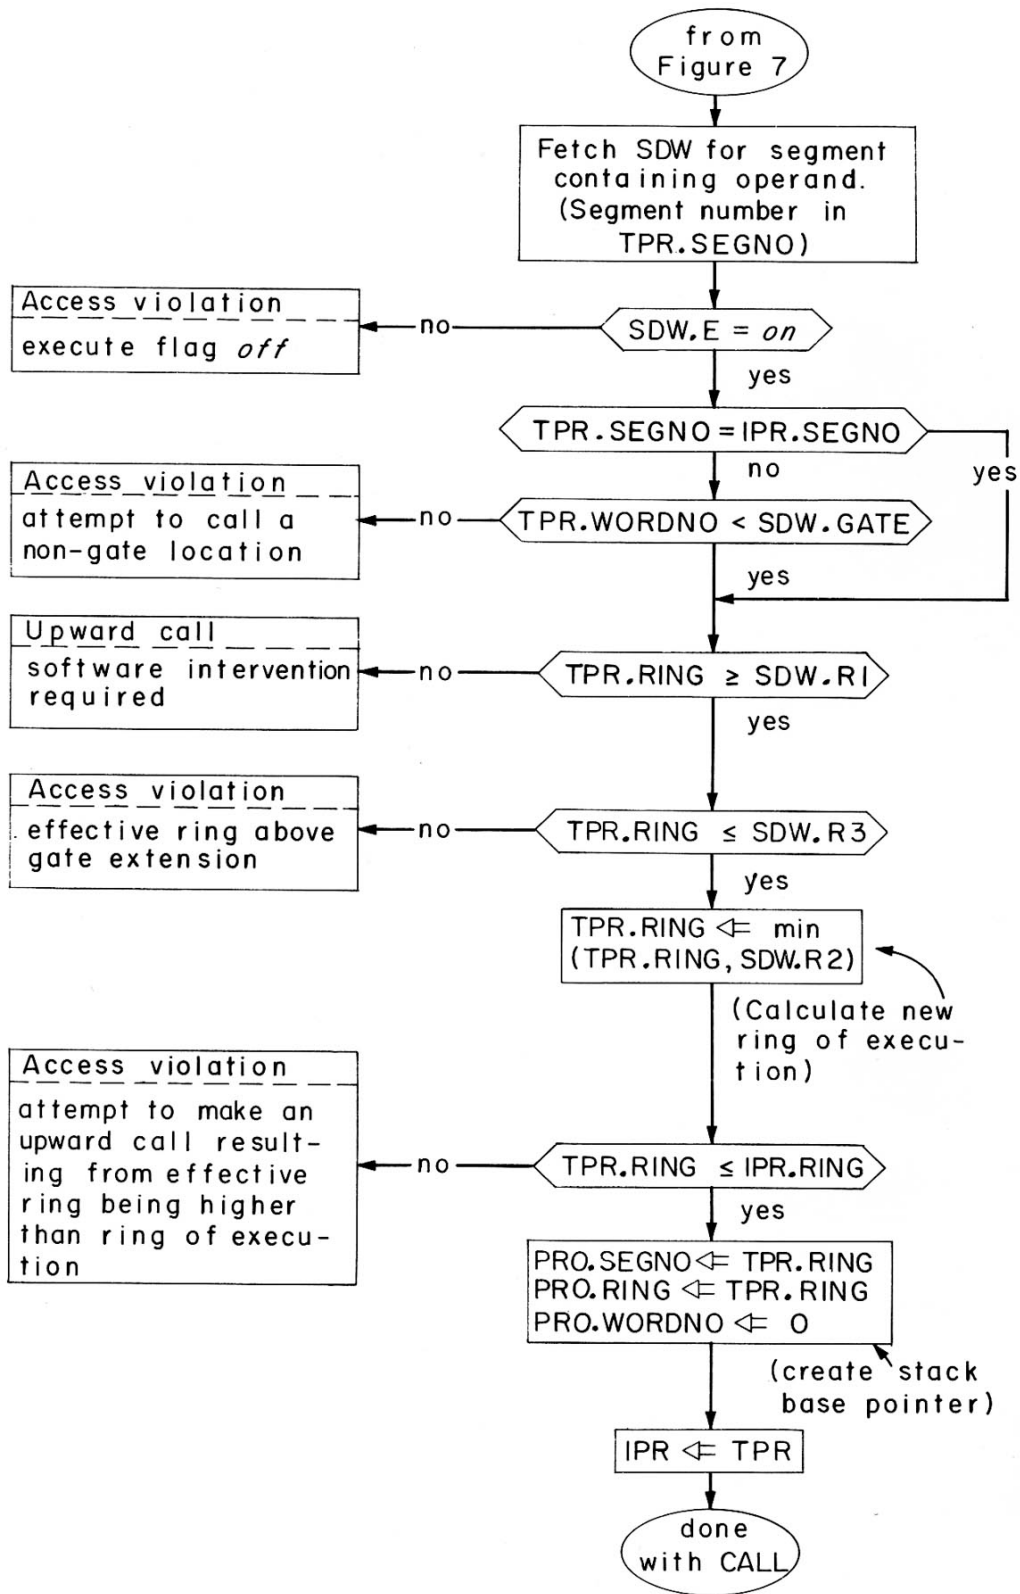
from Figure 7

Fetch SDW for segment containing operand. (Segment number in TPR.SEGNO)

Access violation
execute flag *off*

no

SDW.E = *on*

yes

TPR.SEGNO = IPR.SEGNO

no

yes

Access violation
attempt to call a non-gate location

no

TPR.WORDNO < SDW.GATE

yes

Upward call
software intervention required

no

TPR.RING ≥ SDW.R1

yes

Access violation
effective ring above gate extension

no

TPR.RING ≤ SDW.R3

yes

TPR.RING ⇐ min (TPR.RING, SDW.R2)

(Calculate new ring of execution)

Access violation
attempt to make an upward call resulting from effective ring being higher than ring of execution

no

TPR.RING ≤ IPR.RING

yes

PRO.SEGNO ⇐ TPR.RING
PRO.RING ⇐ TPR.RING
PRO.WORDNO ⇐ 0

(create stack base pointer)

IPR ⇐ TPR

done with CALL